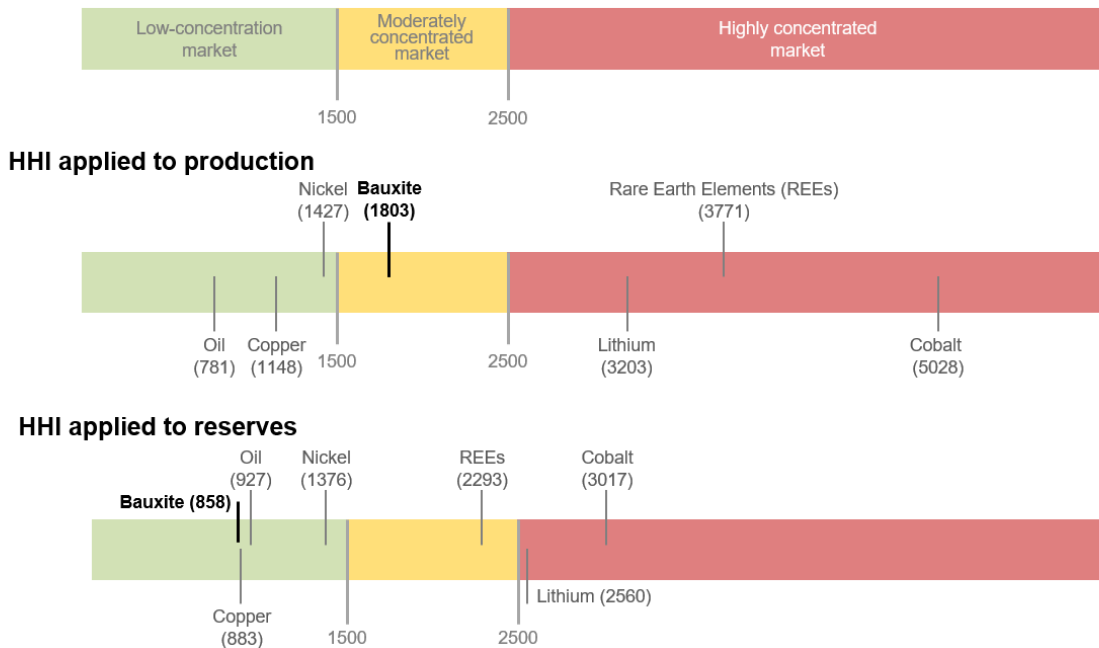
Low-concentration market

Moderately concentrated market

Highly concentrated market

1500

2500

HHI applied to production

Nickel (1427)

Bauxite (1803)

Rare Earth Elements (REEs) (3771)

Oil (781)

Copper (1148)

1500

2500

Lithium (3203)

Cobalt (5028)

HHI applied to reserves

Oil (927)

Nickel (1376)

REEs (2293)

Cobalt (3017)

Bauxite (858)

Copper (883)

1500

2500

Lithium (2560)